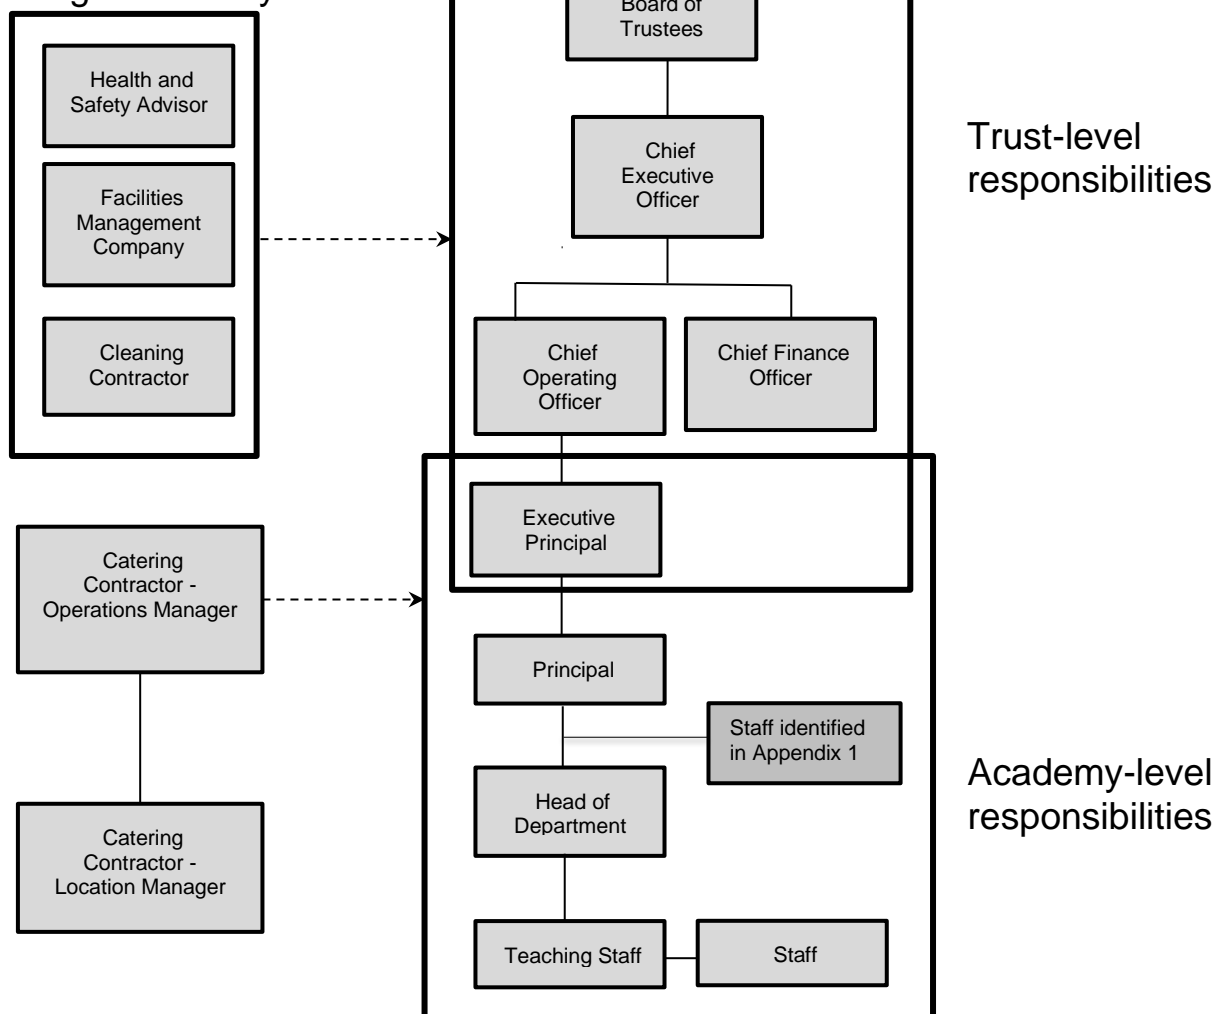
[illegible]

Board of Trustees

Trust-level responsibilities

Health and Safety Advisor

Chief Executive Officer

Facilities Management Company

Cleaning Contractor

Chief Operating Officer

Chief Finance Officer

Executive Principal

Catering Contractor - Operations Manager

Principal

Staff identified in Appendix 1

Academy-level responsibilities

Head of Department

Catering Contractor - Location Manager

Teaching Staff

Staff